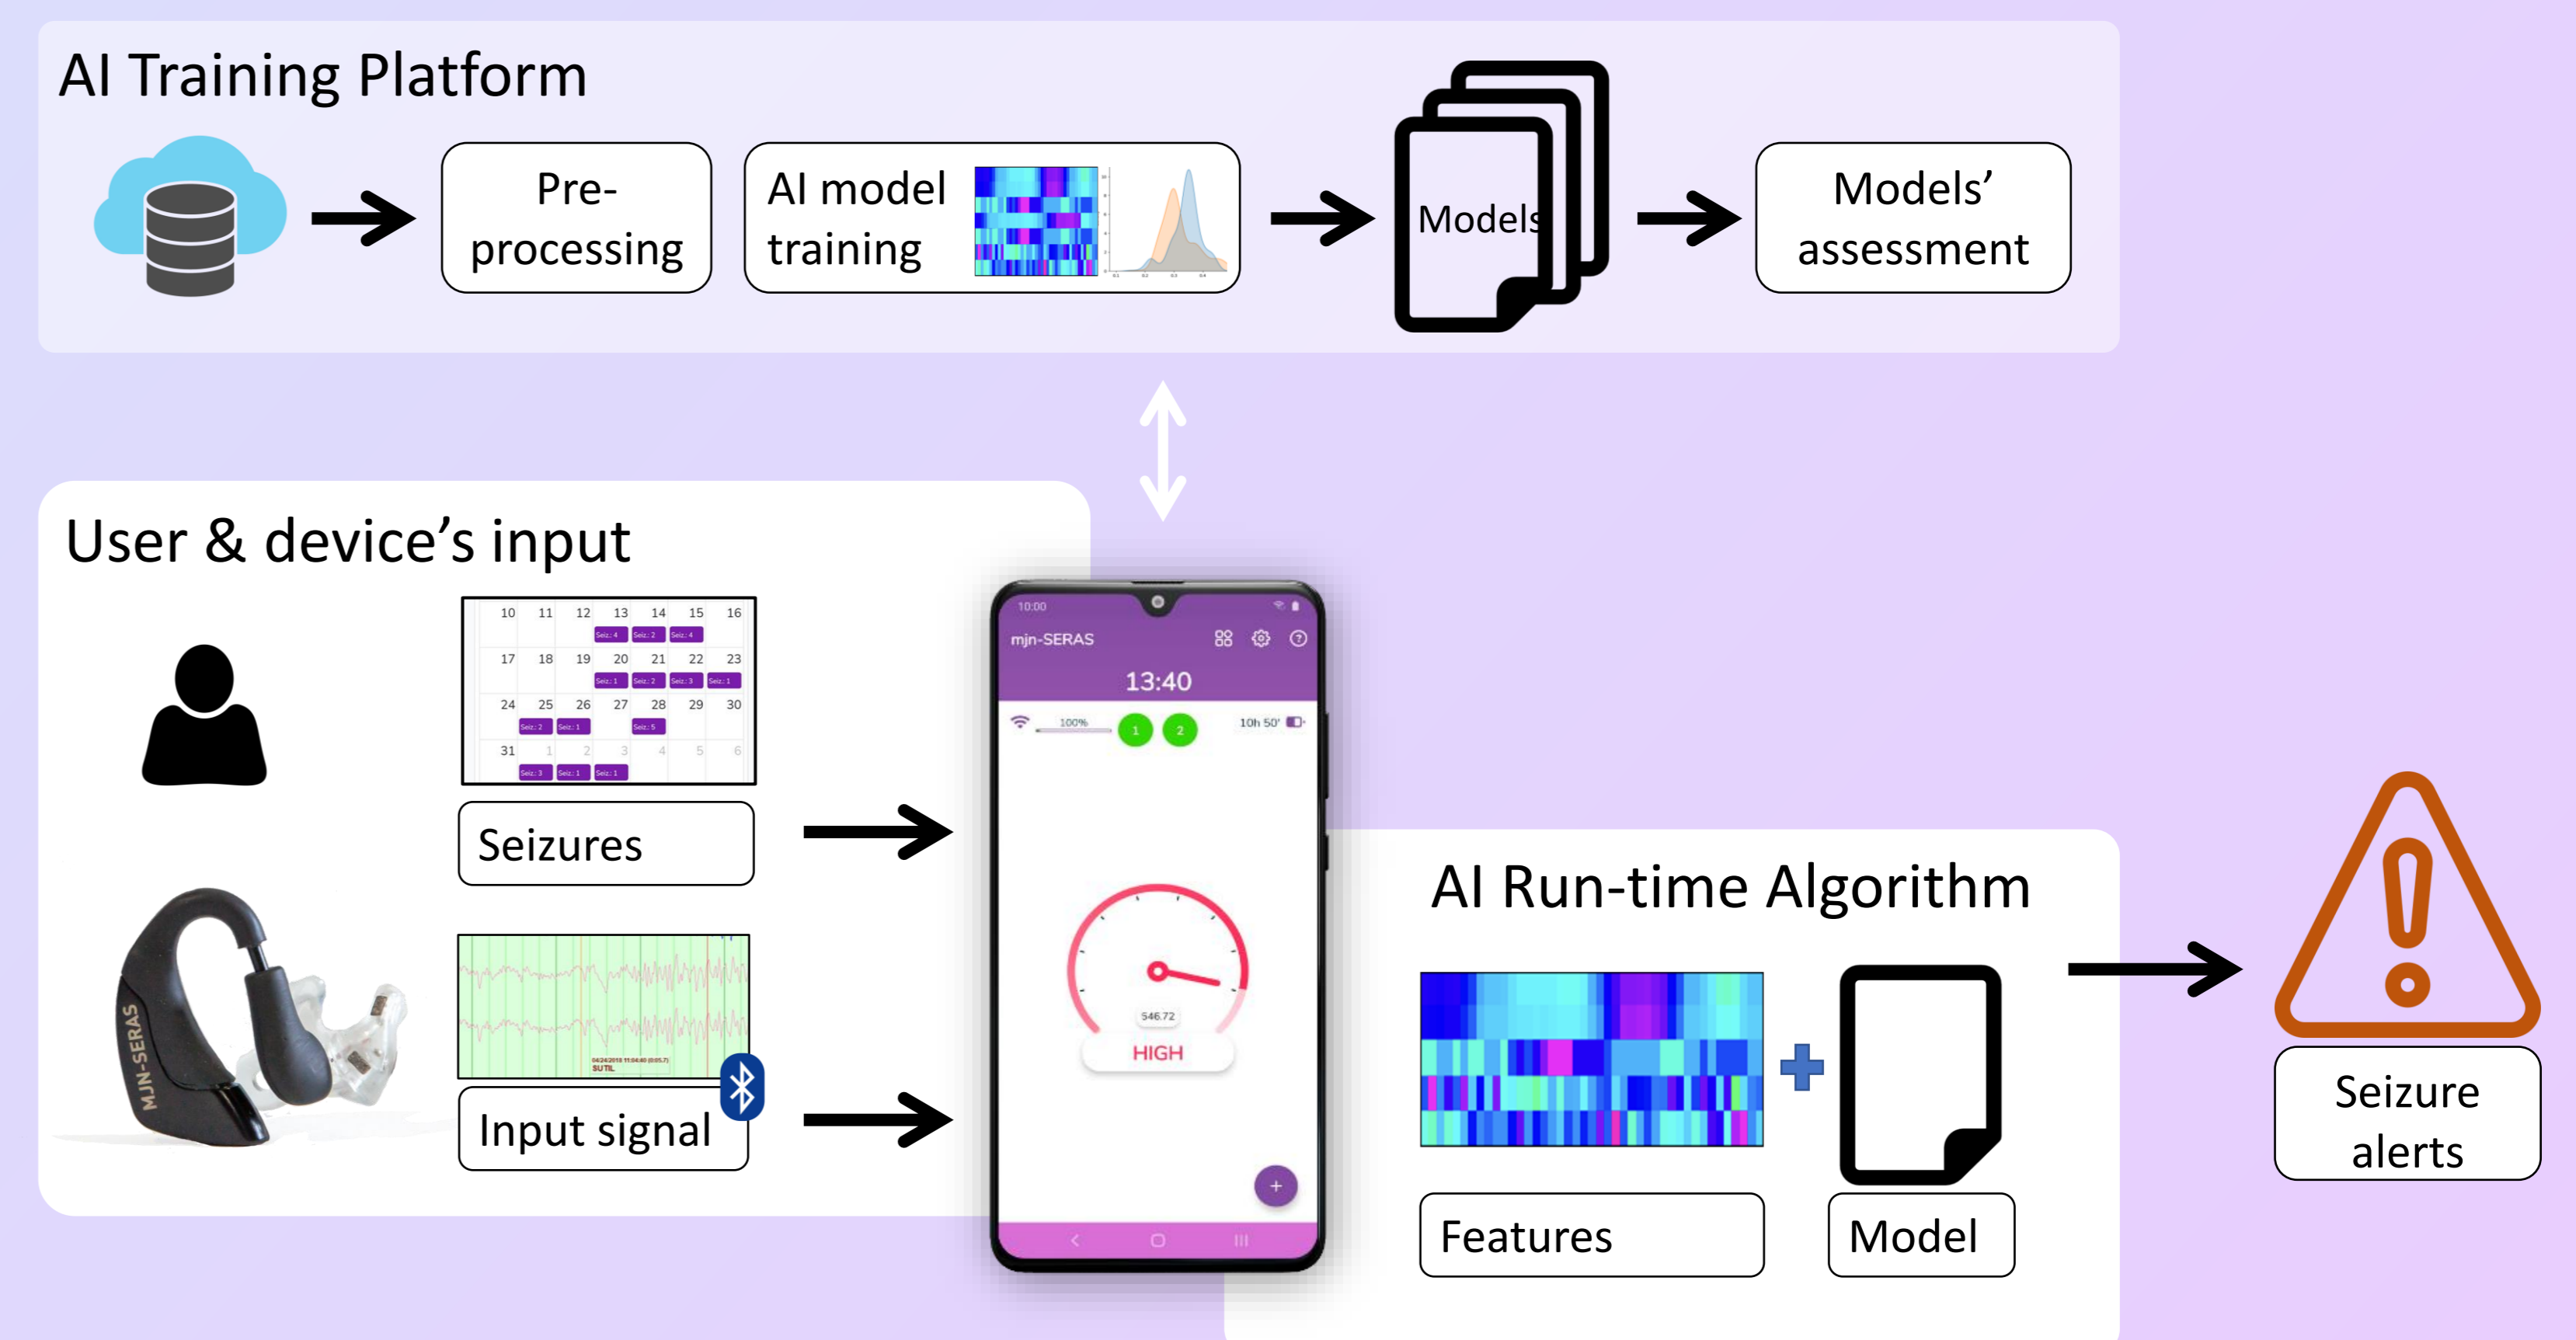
AI Training Platform

Pre-processing

AI model training

Models

Models' assessment

User & device's input

| 10 | 11 | 12 | 13 | 14 | 15 | 16 |
|---|---|---|---|---|---|---|
| | | | Seiz.: 4 | Seiz.: 2 | Seiz.: 4 | |
| 17 | 18 | 19 | 20 | 21 | 22 | 23 |
| | | | Seiz.: 1 | Seiz.: 2 | Seiz.: 3 | Seiz.: 1 |
| 24 | 25 | 26 | 27 | 28 | 29 | 30 |
| | Seiz.: 2 | Seiz.: 1 | | Seiz.: 5 | | |
| 31 | 1 | 2 | 3 | 4 | 5 | 6 |
| | Seiz.: 3 | Seiz.: 1 | Seiz.: 1 | | | |

Seizures

MJN-SERAS

SUTIL

Input signal

10:00

mjn-SERAS

13:40

100%

1

2

10h 50'

546.72

HIGH

+

AI Run-time Algorithm

Features

Model

Seizure alerts